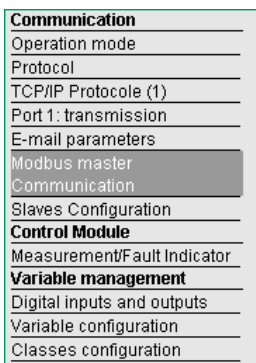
Communication
Operation mode
Protocol
TCP/IP Protocole (1)
Port 1: transmission
E-mail parameters
Modbus master Communication
Slaves Configuration
Control Module
Measurement/Fault Indicator
Variable management
Digital inputs and outputs
Variable configuration
Classes configuration